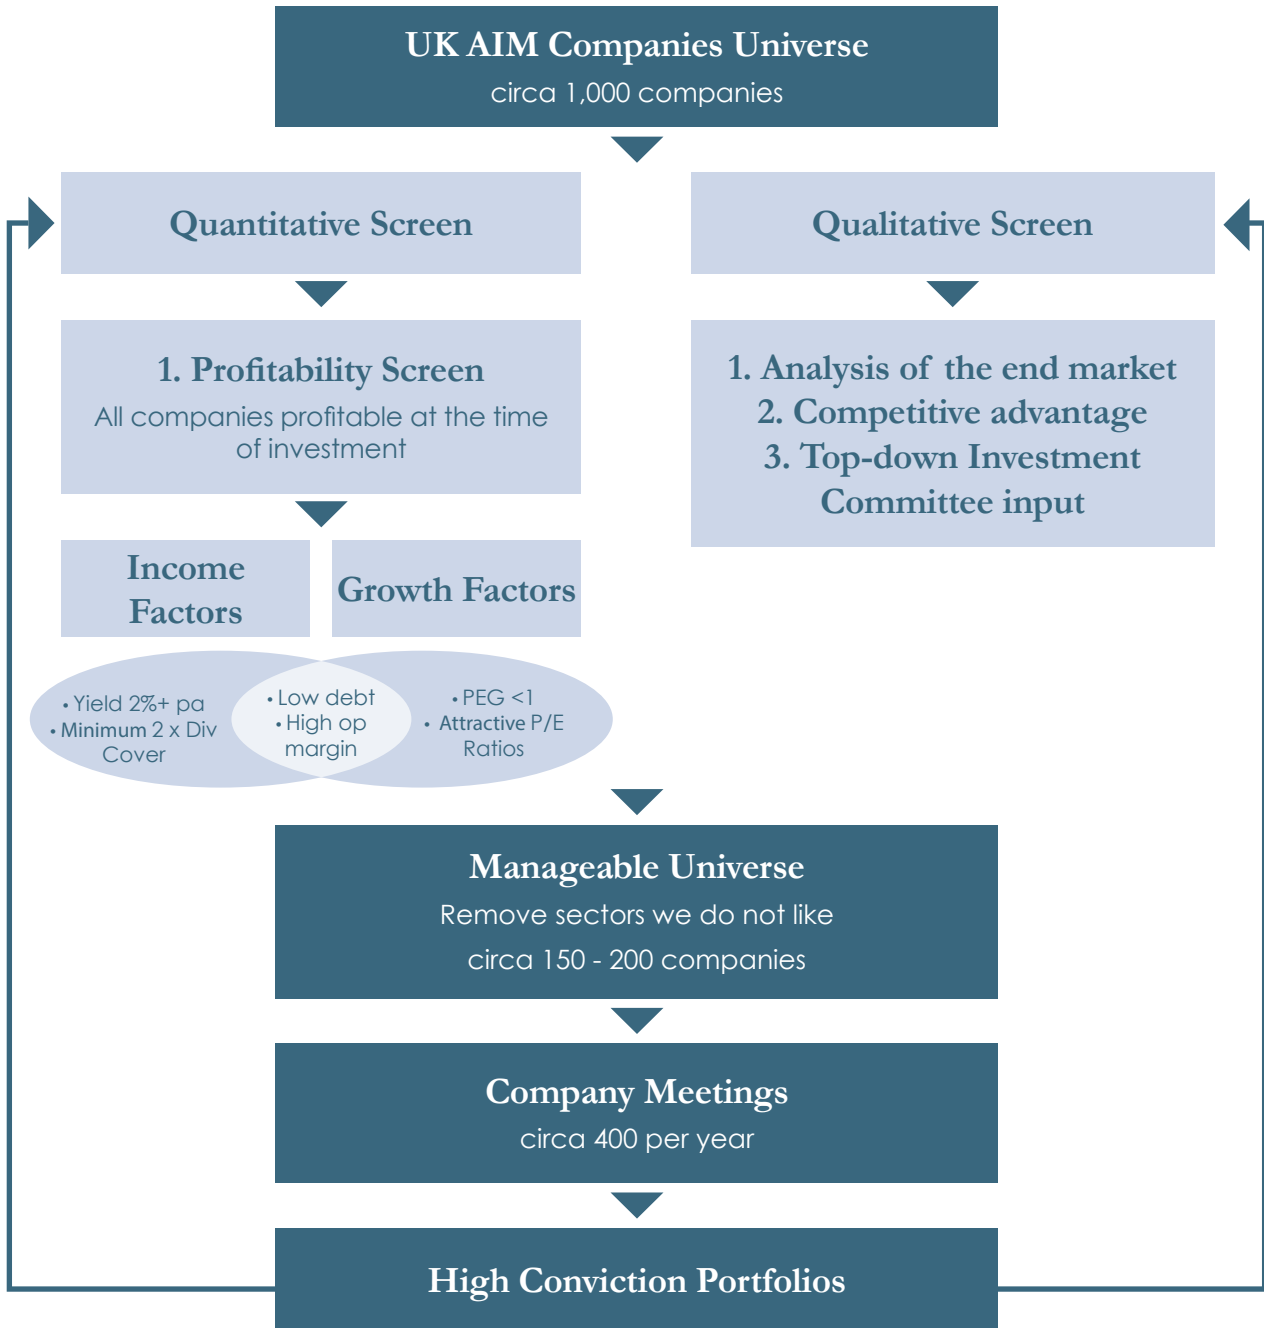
UK AIM Companies Universe
circa 1,000 companies

Quantitative Screen

Qualitative Screen

1. Profitability Screen
All companies profitable at the time of investment

1. Analysis of the end market
2. Competitive advantage
3. Top-down Investment Committee input

Income Factors

Growth Factors

• Yield 2%+ pa
• Minimum 2 x Div Cover

• Low debt
• High op margin

• PEG <1
• Attractive P/E Ratios

Manageable Universe
Remove sectors we do not like
circa 150 - 200 companies

Company Meetings
circa 400 per year

High Conviction Portfolios